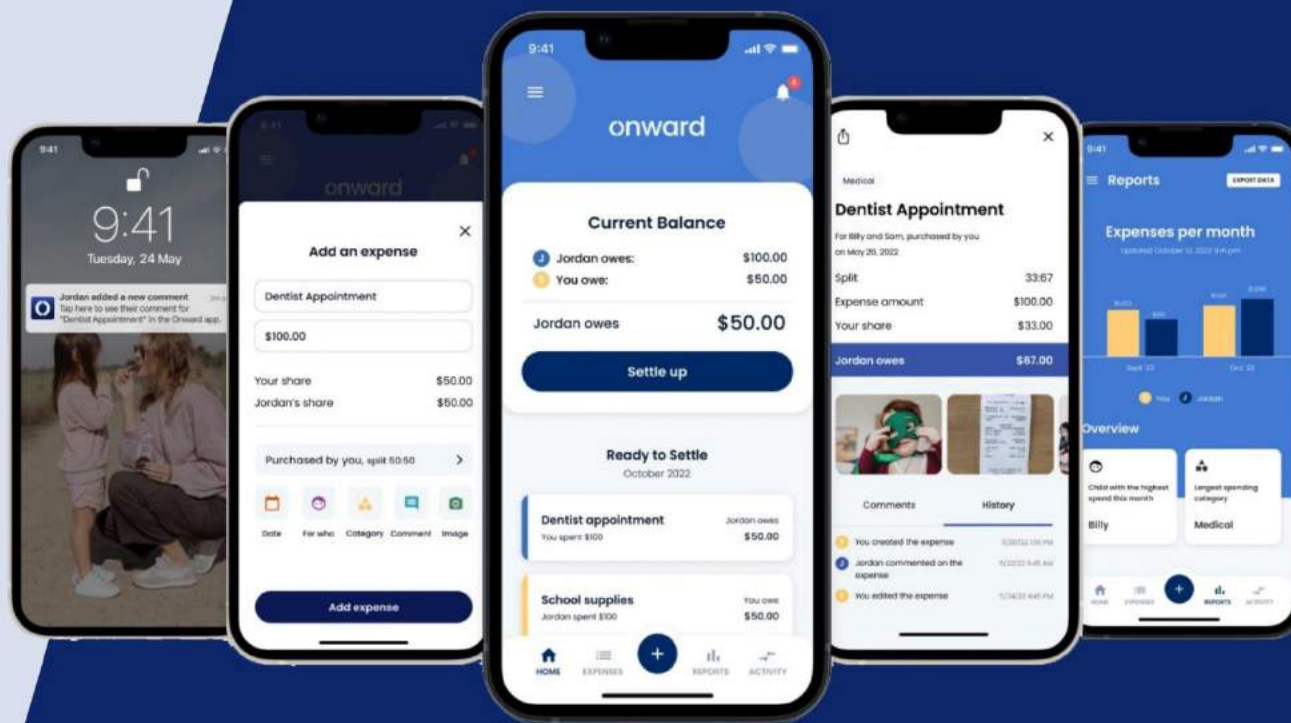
9:41

9:41
Tuesday, 24 May

Jordan added a new comment
Tap here to see their comment for "Dentist Appointment" in the Onward app.

9:41

onward

Add an expense

Dentist Appointment

$100.00

Your share $50.00
Jordan's share $50.00

Purchased by you, split 50:50

Date
For who
Category
Comment
Image

Add expense

9:41

onward

Current Balance

Jordan owes: $100.00
You owe: $50.00

Jordan owes $50.00

Settle up

Ready to Settle
October 2022

Dentist appointment
You spent $100
Jordan owes
$50.00

School supplies
Jordan spent $100
You owe
$50.00

HOME
EXPENSES
REPORTS
ACTIVITY

Medical

Dentist Appointment

For Billy and Sam, purchased by you on May 20, 2022

Split 33:67
Expense amount $100.00
Your share $33.00

Jordan owes $67.00

Comments
History

You created the expense
Jordan commented on the expense
You edited the expense

9:41

Reports
EXPORT DATA

Expenses per month

Sept '22
Oct '22

You
Jordan

Overview

Child with the highest spend this month
Billy

Largest spending category
Medical

HOME
EXPENSES
REPORTS
ACTIVITY